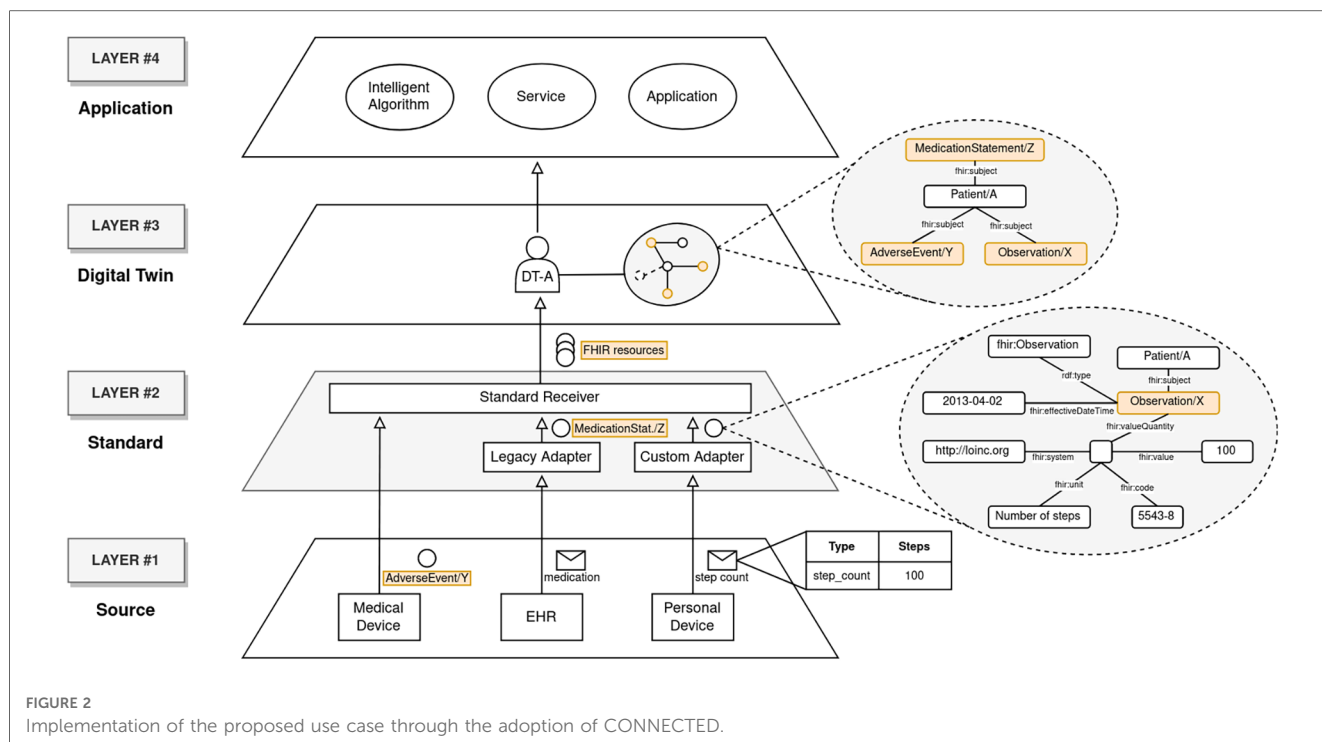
LAYER #4

Application

Intelligent Algorithm

Service

Application

LAYER #3

Digital Twin

DT-A

MedicationStatement/Z

fhir:subject

Patient/A

fhir:subject

fhir:subject

AdverseEvent/Y

Observation/X

FHIR resources

LAYER #2

Standard

Standard Receiver

MedicationStat./Z

Legacy Adapter

Custom Adapter

fhir:Observation

Patient/A

rdf:type

fhir:subject

2013-04-02

fhir:effectiveDateTime

Observation/X

fhir:valueQuantity

http://loinc.org

fhir:system

fhir:value

100

fhir:unit

fhir:code

Number of steps

5543-8

LAYER #1

Source

AdverseEvent/Y

medication

step count

| Type | Steps |
|---|---|
| step_count | 100 |

Medical Device

EHR

Personal Device

FIGURE 2

Implementation of the proposed use case through the adoption of CONNECTED.